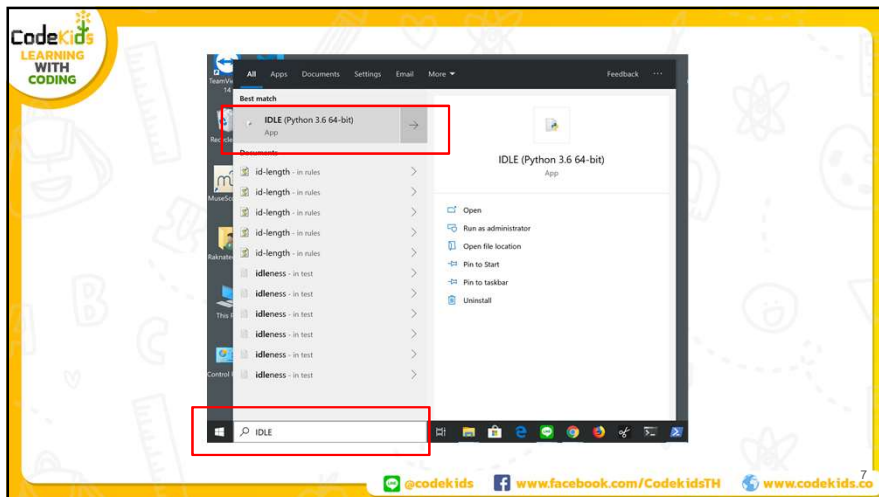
CodeKids LEARNING WITH CODING

TeamVi 14

Recycle

MuseSc

Raknate

This P

Control P

All Apps Documents Settings Email More Feedback ···

Best match

IDLE (Python 3.6 64-bit)
App

Documents

id-length - in rules
id-length - in rules
id-length - in rules
id-length - in rules
id-length - in rules
idleness - in test
idleness - in test
idleness - in test
idleness - in test
idleness - in test
idleness - in test

IDLE (Python 3.6 64-bit)
App

Open
Run as administrator
Open file location
Pin to Start
Pin to taskbar
Uninstall

IDLE

7

@codekids www.facebook.com/CodekidsTH www.codekids.co